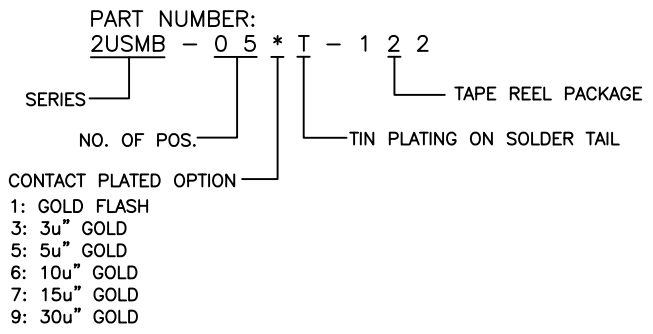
PART NUMBER:
2USMB – 0 5 * T – 1 2 2

SERIES

TAPE REEL PACKAGE

NO. OF POS.

TIN PLATING ON SOLDER TAIL

CONTACT PLATED OPTION
1: GOLD FLASH
3: 3u" GOLD
5: 5u" GOLD
6: 10u" GOLD
7: 15u" GOLD
9: 30u" GOLD